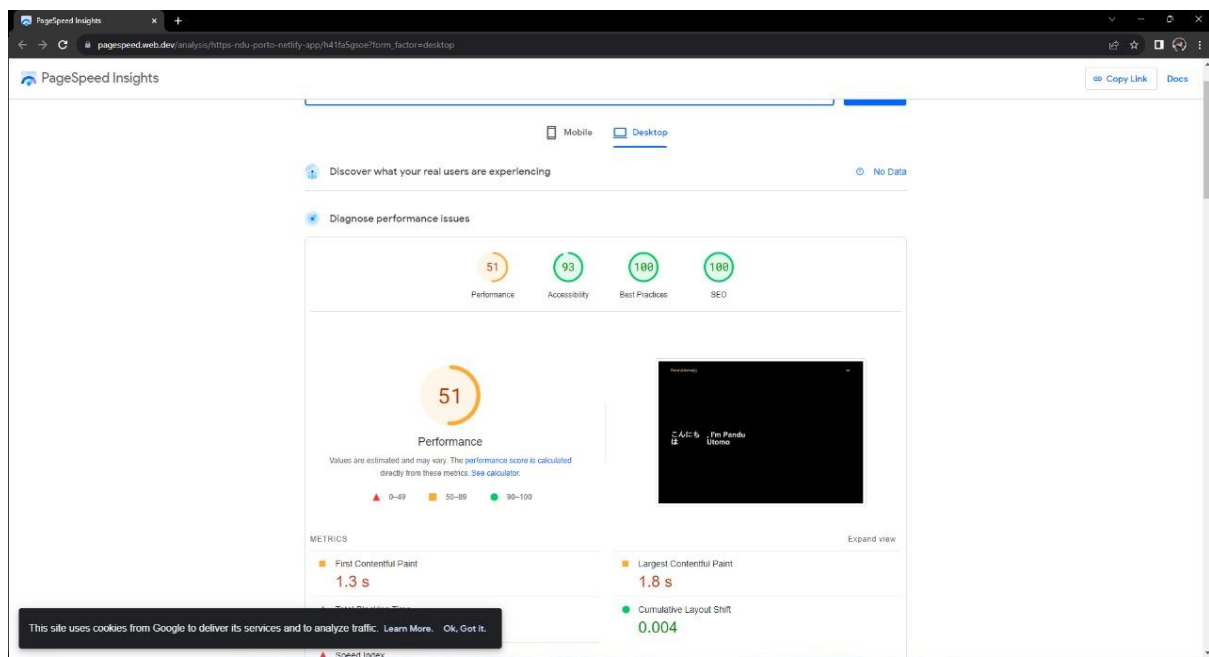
PageSpeed Insights

pagespeed.web.dev/analysis/https-ndu-porto-netlify-app/h41fa5gsoe?form_factor=desktop

PageSpeed Insights

Copy Link Docs

Mobile Desktop

Discover what your real users are experiencing

No Data

Diagnose performance issues

51
Performance

93
Accessibility

100
Best Practices

100
SEO

51

Performance

Values are estimated and may vary. The performance score is calculated directly from these metrics. See calculator.

0–49 50–89 90–100

こんにちは , I'm Pandu Utomo

METRICS

Expand view

First Contentful Paint
1.3 s

Largest Contentful Paint
1.8 s

Total Blocking Time

Cumulative Layout Shift
0.004

Speed Index

This site uses cookies from Google to deliver its services and to analyze traffic. Learn More. Ok, Got it.